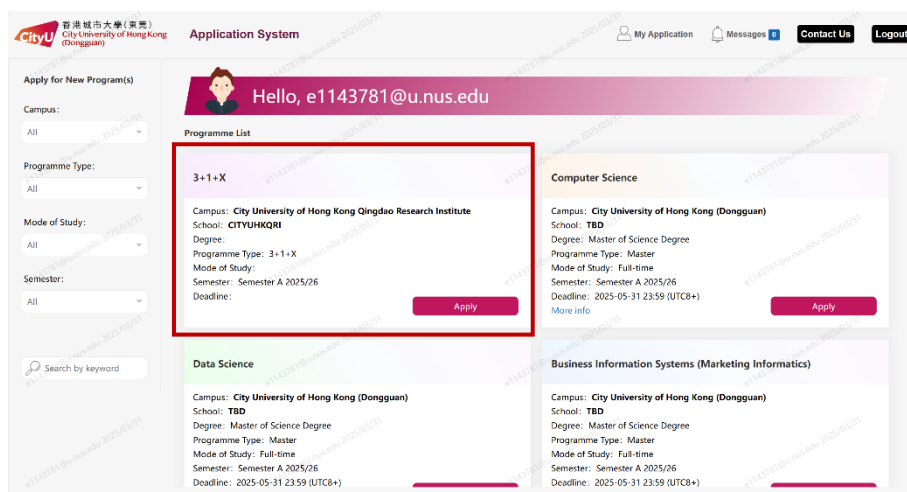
CityU 香港城市大學(東莞) City University of Hong Kong (Dongguan)

Application System

My Application
Messages 0
Contact Us
Logout

Apply for New Program(s)

Campus:
All

Programme Type:
All

Mode of Study:
All

Semester:
All

Search by keyword

Hello, e1143781@u.nus.edu

Programme List

3+1+X

Campus: City University of Hong Kong Qingdao Research Institute
School: CITYUHKQRI
Degree:
Programme Type: 3+1+X
Mode of Study:
Semester: Semester A 2025/26
Deadline:
Apply

Computer Science

Campus: City University of Hong Kong (Dongguan)
School: TBD
Degree: Master of Science Degree
Programme Type: Master
Mode of Study: Full-time
Semester: Semester A 2025/26
Deadline: 2025-05-31 23:59 (UTC8+)
More info
Apply

Data Science

Campus: City University of Hong Kong (Dongguan)
School: TBD
Degree: Master of Science Degree
Programme Type: Master
Mode of Study: Full-time
Semester: Semester A 2025/26
Deadline: 2025-05-31 23:59 (UTC8+)

Business Information Systems (Marketing Informatics)

Campus: City University of Hong Kong (Dongguan)
School: TBD
Degree: Master of Science Degree
Programme Type: Master
Mode of Study: Full-time
Semester: Semester A 2025/26
Deadline: 2025-05-31 23:59 (UTC8+)